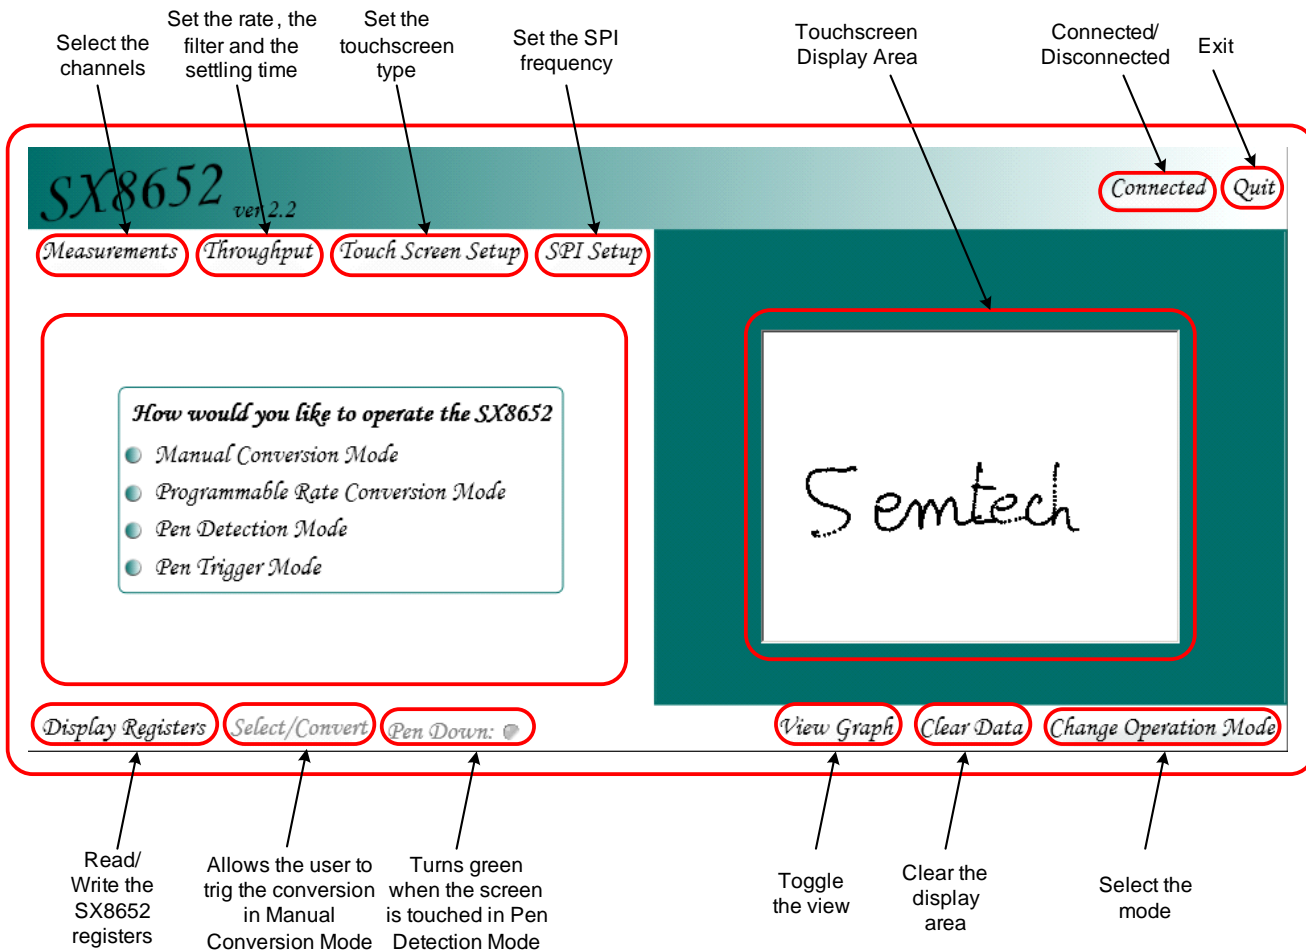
Select the channels

Set the rate, the filter and the settling time

Set the touchscreen type

Set the SPI frequency

Touchscreen Display Area

Connected/ Disconnected

Exit

SX8652 ver 2.2

Connected

Quit

Measurements

Throughput

Touch Screen Setup

SPI Setup

How would you like to operate the SX8652

Manual Conversion Mode

Programmable Rate Conversion Mode

Pen Detection Mode

Pen Trigger Mode

Semtech

Display Registers

Select/Convert

Pen Down:

View Graph

Clear Data

Change Operation Mode

Read/ Write the SX8652 registers

Allows the user to trig the conversion in Manual Conversion Mode

Turns green when the screen is touched in Pen Detection Mode

Toggle the view

Clear the display area

Select the mode